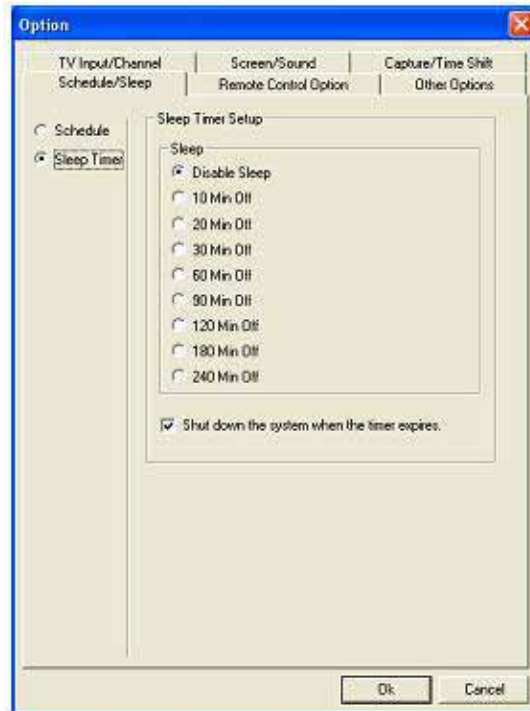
Option

TV Input/Channel
Screen/Sound
Capture/Time Shift
Schedule/Sleep
Remote Control Option
Other Options

Schedule
Sleep Timer

Sleep Timer Setup

Sleep

Disable Sleep
10 Min Off
20 Min Off
30 Min Off
60 Min Off
90 Min Off
120 Min Off
180 Min Off
240 Min Off

Shut down the system when the timer expires.

Ok
Cancel